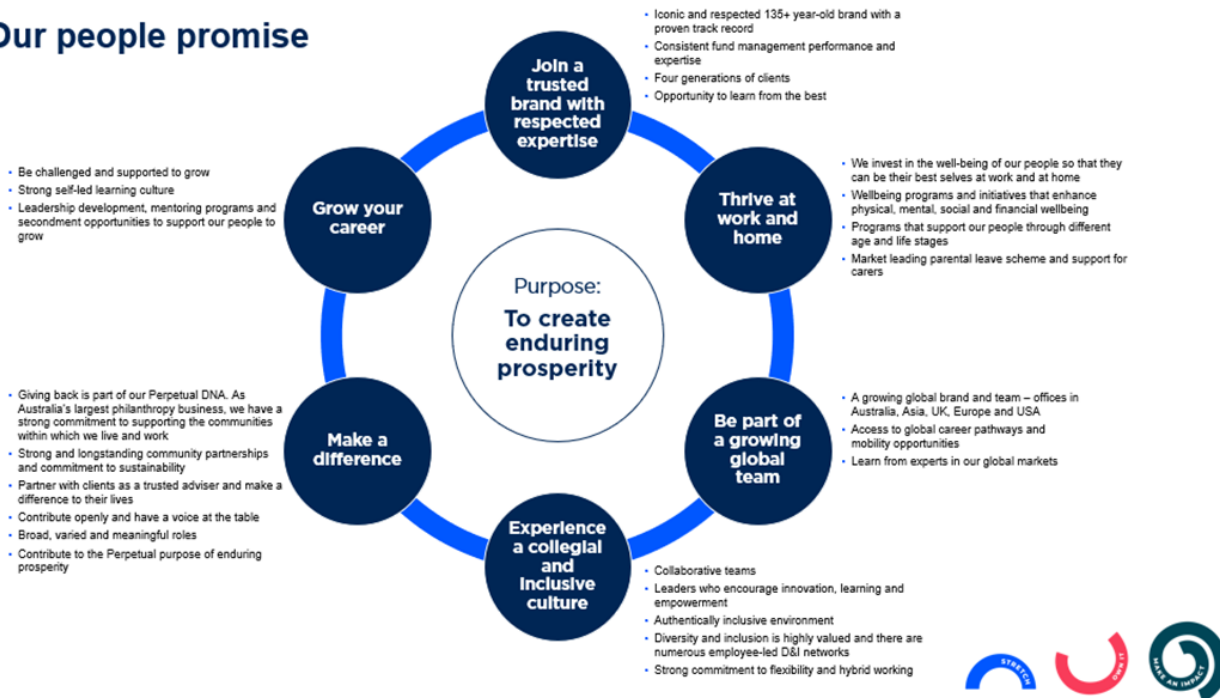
Our people promise

Join a trusted brand with respected expertise

- Iconic and respected 135+ year-old brand with a proven track record
- Consistent fund management performance and expertise
- Four generations of clients
- Opportunity to learn from the best

Thrive at work and home

- We invest in the well-being of our people so that they can be their best selves at work and at home
- Wellbeing programs and initiatives that enhance physical, mental, social and financial wellbeing
- Programs that support our people through different age and life stages
- Market leading parental leave scheme and support for carers

Be part of a growing global team

- A growing global brand and team – offices in Australia, Asia, UK, Europe and USA
- Access to global career pathways and mobility opportunities
- Learn from experts in our global markets

Experience a collegial and inclusive culture

- Collaborative teams
- Leaders who encourage innovation, learning and empowerment
- Authentically inclusive environment
- Diversity and inclusion is highly valued and there are numerous employee-led D&I networks
- Strong commitment to flexibility and hybrid working

Make a difference

- Giving back is part of our Perpetual DNA. As Australia's largest philanthropy business, we have a strong commitment to supporting the communities within which we live and work
- Strong and longstanding community partnerships and commitment to sustainability
- Partner with clients as a trusted adviser and make a difference to their lives
- Contribute openly and have a voice at the table
- Broad, varied and meaningful roles
- Contribute to the Perpetual purpose of enduring prosperity

Grow your career

- Be challenged and supported to grow
- Strong self-led learning culture
- Leadership development, mentoring programs and secondment opportunities to support our people to grow

Purpose:
To create enduring prosperity

STRETCH
OWN IT
MAKE AN IMPACT